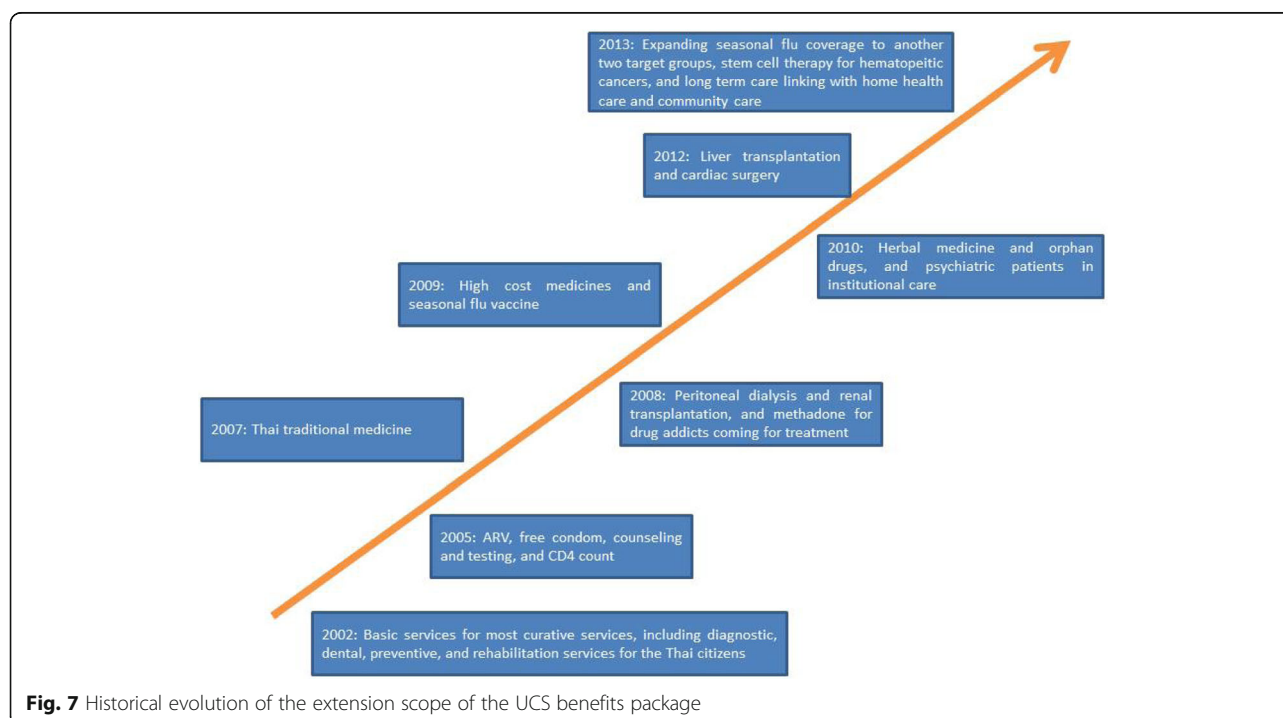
2013: Expanding seasonal flu coverage to another two target groups, stem cell therapy for hematopeitic cancers, and long term care linking with home health care and community care

2012: Liver transplantation and cardiac surgery

2010: Herbal medicine and orphan drugs, and psychiatric patients in institutional care

2009: High cost medicines and seasonal flu vaccine

2008: Peritoneal dialysis and renal transplantation, and methadone for drug addicts coming for treatment

2007: Thai traditional medicine

2005: ARV, free condom, counseling and testing, and CD4 count

2002: Basic services for most curative services, including diagnostic, dental, preventive, and rehabilitation services for the Thai citizens

Fig. 7 Historical evolution of the extension scope of the UCS benefits package